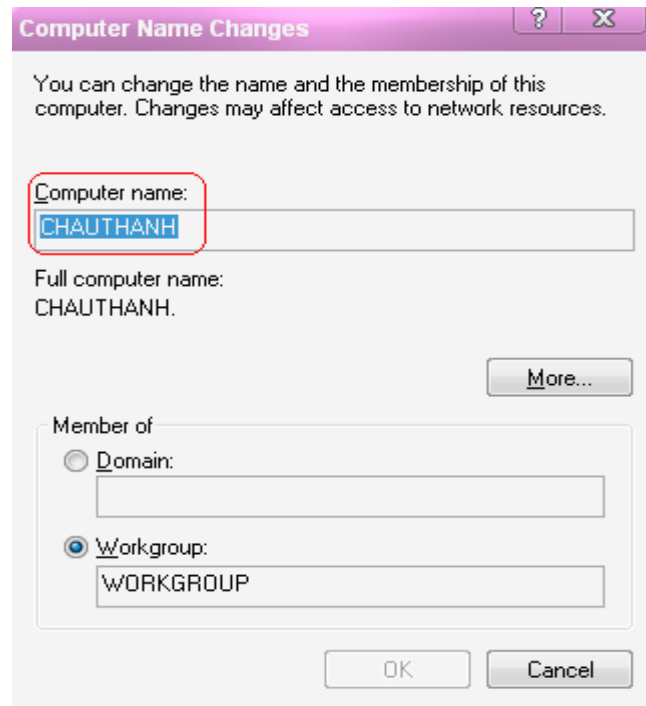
Computer Name Changes

?

X

You can change the name and the membership of this computer. Changes may affect access to network resources.

Computer name:

CHAUTHANH

Full computer name:
CHAUTHANH.

More...

Member of

Domain:

Workgroup:

WORKGROUP

OK

Cancel